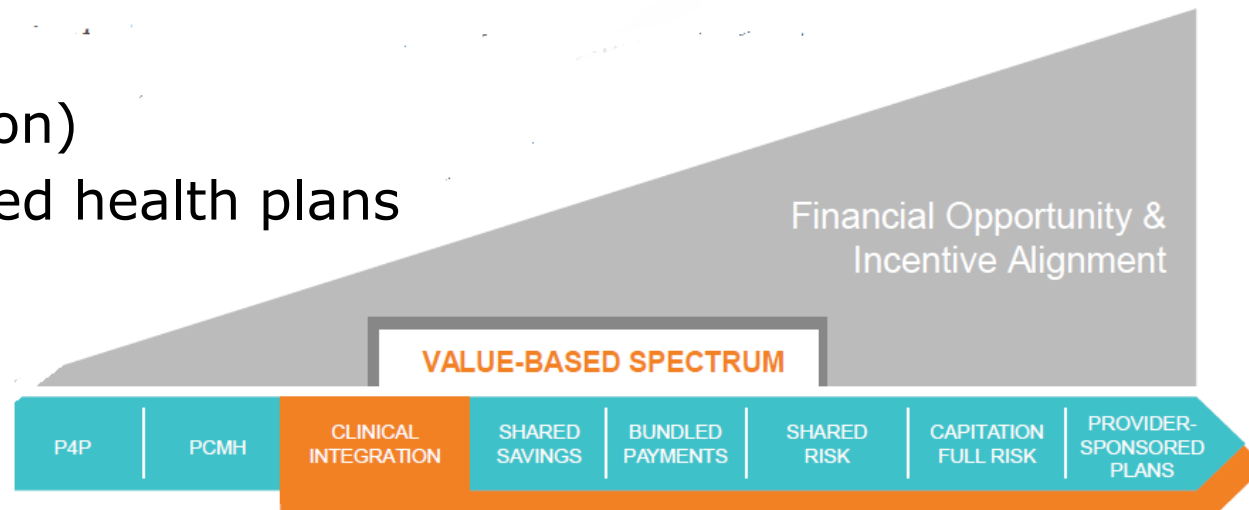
on)
ed health plans

Financial Opportunity & Incentive Alignment

VALUE-BASED SPECTRUM

P4P | PCMH | CLINICAL INTEGRATION | SHARED SAVINGS | BUNDLED PAYMENTS | SHARED RISK | CAPITATION FULL RISK | PROVIDER-SPONSORED PLANS